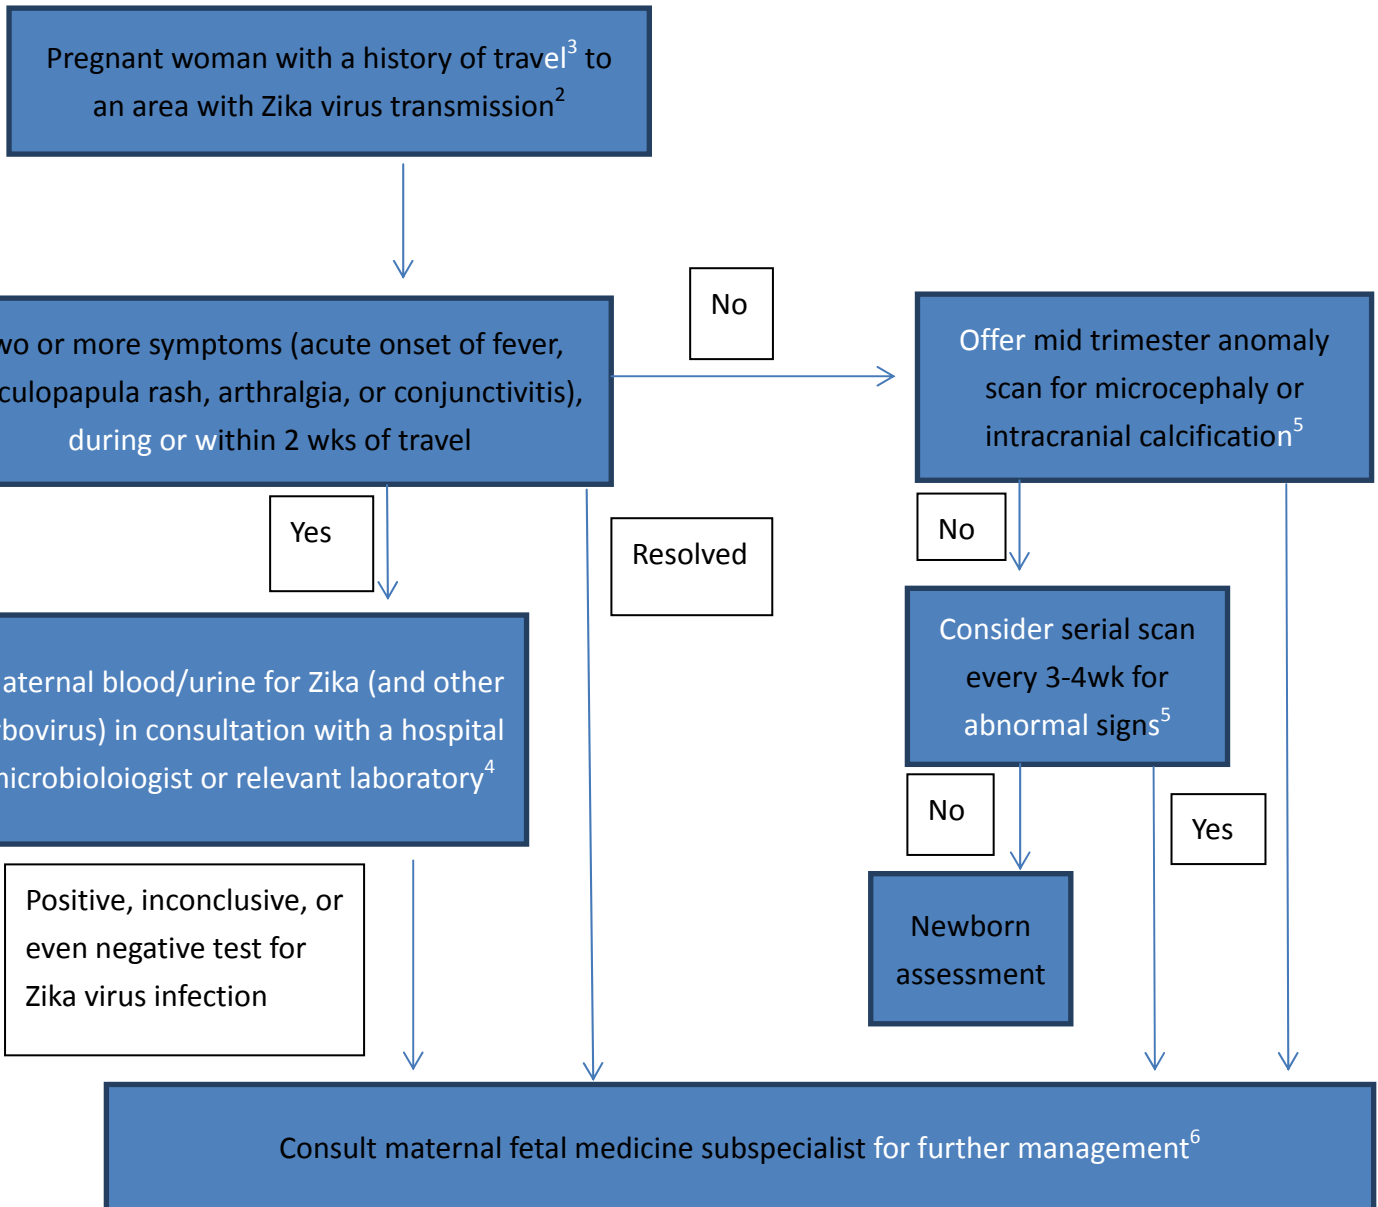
Pregnant woman with a history of travel$^3$ to an area with Zika virus transmission$^2$

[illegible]wo or more symptoms (acute onset of fever, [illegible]culopapula rash, arthralgia, or conjunctivitis), during or within 2 wks of travel

No

Offer mid trimester anomaly scan for microcephaly or intracranial calcification$^5$

Yes

Resolved

No

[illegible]aternal blood/urine for Zika (and other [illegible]bovirus) in consultation with a hospital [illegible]icrobioloiogist or relevant laboratory$^4$

Consider serial scan every 3-4wk for abnormal signs$^5$

No

Yes

Positive, inconclusive, or even negative test for Zika virus infection

Newborn assessment

Consult maternal fetal medicine subspecialist for further management$^6$